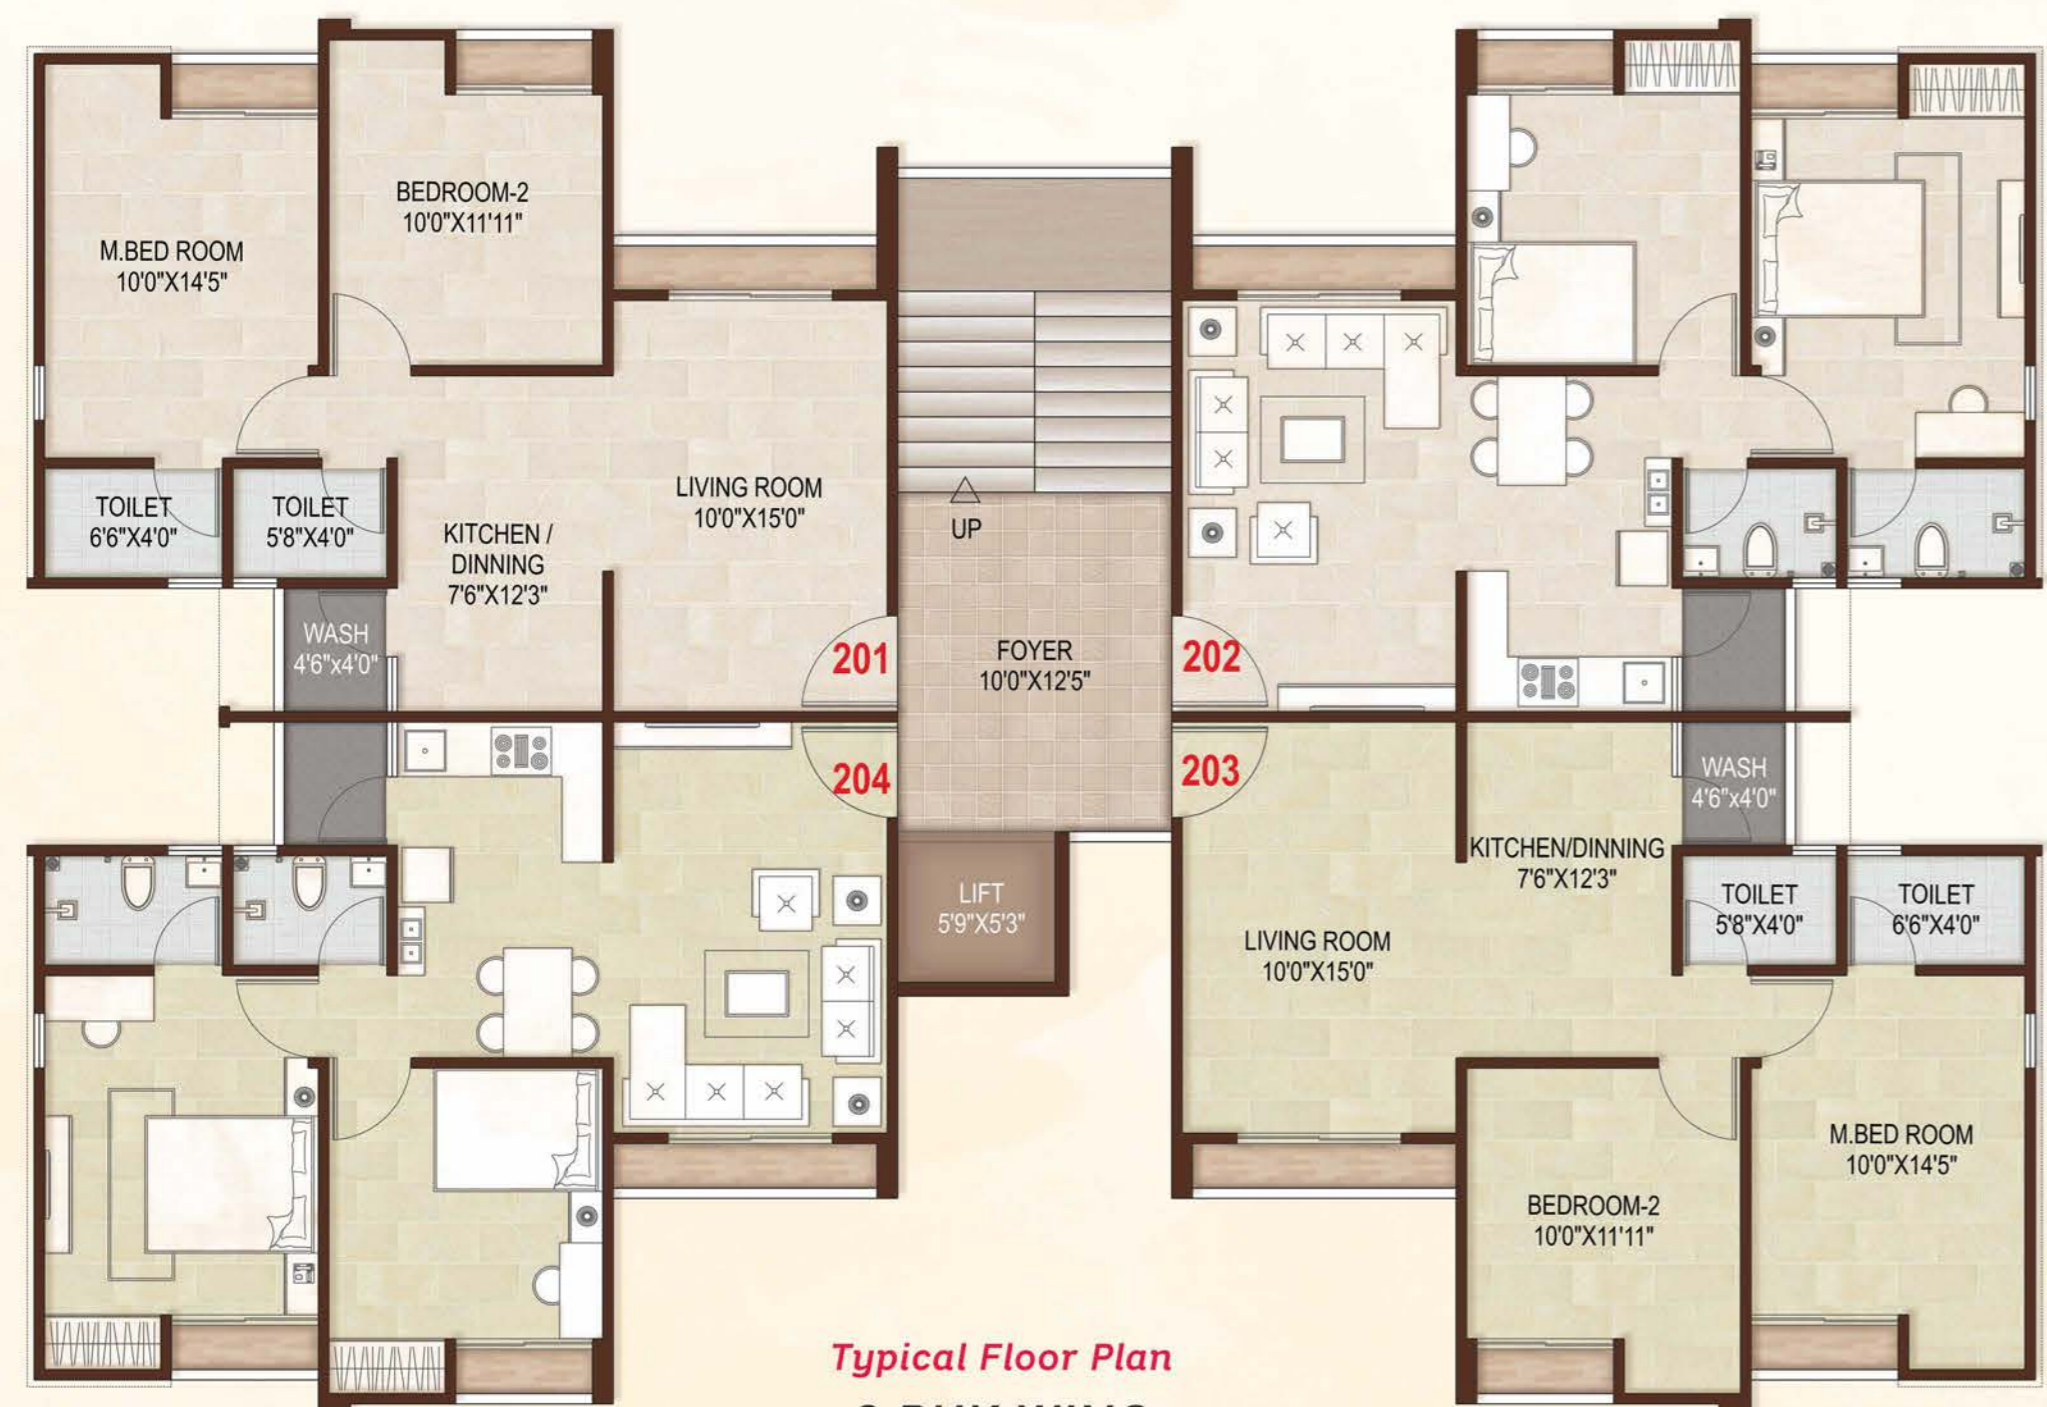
M.BED ROOM
10'0"X14'5"

BEDROOM-2
10'0"X11'11"

TOILET
6'6"X4'0"

TOILET
5'8"X4'0"

KITCHEN / DINNING
7'6"X12'3"

LIVING ROOM
10'0"X15'0"

WASH
4'6"x4'0"

UP

FOYER
10'0"X12'5"

201

202

204

203

LIFT
5'9"X5'3"

WASH
4'6"x4'0"

KITCHEN/DINNING
7'6"X12'3"

TOILET
5'8"X4'0"

TOILET
6'6"X4'0"

LIVING ROOM
10'0"X15'0"

M.BED ROOM
10'0"X14'5"

BEDROOM-2
10'0"X11'11"

Typical Floor Plan

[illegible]